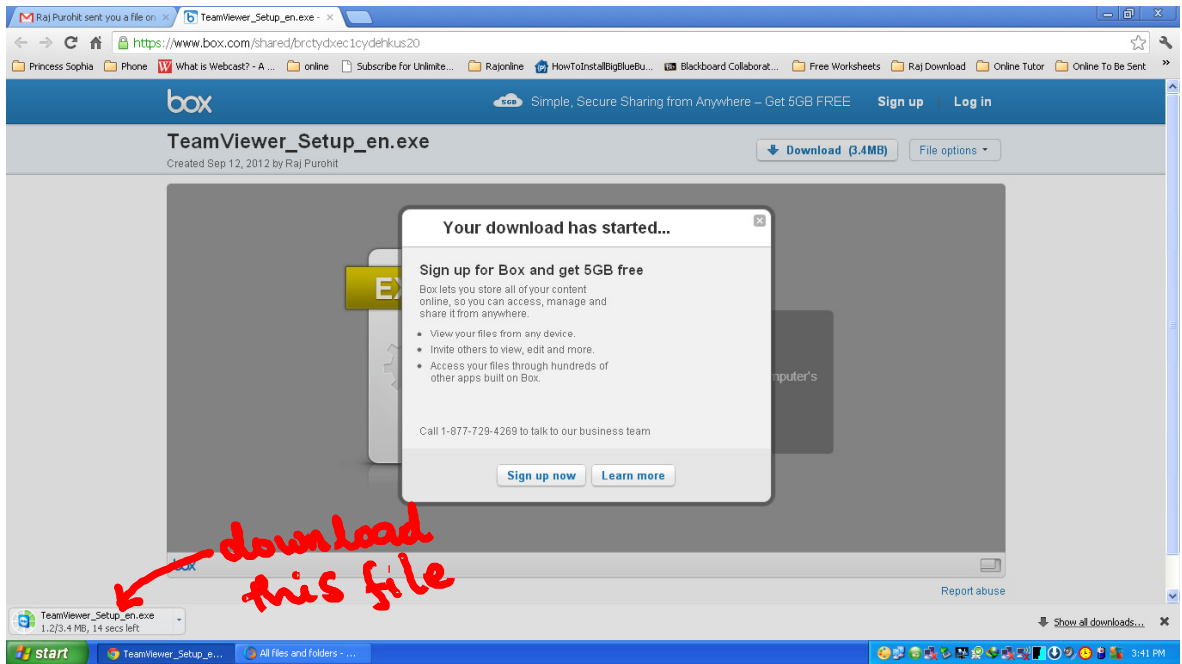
Raj Purohit sent you a file on ×
TeamViewer_Setup_en.exe - ×

https://www.box.com/shared/brctydxec1cydehkus20

Princess Sophia | Phone | What is Webcast? - A ... | online | Subscribe for Unlimite... | Rajonline | HowToInstallBigBlueBu... | Blackboard Collaborat... | Free Worksheets | Raj Download | Online Tutor | Online To Be Sent

box
Simple, Secure Sharing from Anywhere – Get 5GB FREE
Sign up | Log in

TeamViewer_Setup_en.exe
Created Sep 12, 2012 by Raj Purohit

Download (3.4MB)
File options

EX
mputer's

Your download has started...

Sign up for Box and get 5GB free
Box lets you store all of your content online, so you can access, manage and share it from anywhere.

• View your files from any device.
• Invite others to view, edit and more.
• Access your files through hundreds of other apps built on Box.

Call 1-877-729-4269 to talk to our business team

Sign up now
Learn more

box

download this file

Report abuse

TeamViewer_Setup_en.exe
1.2/3.4 MB, 14 secs left

Show all downloads...

start
TeamViewer_Setup_e...
All files and folders - ...
3:41 PM